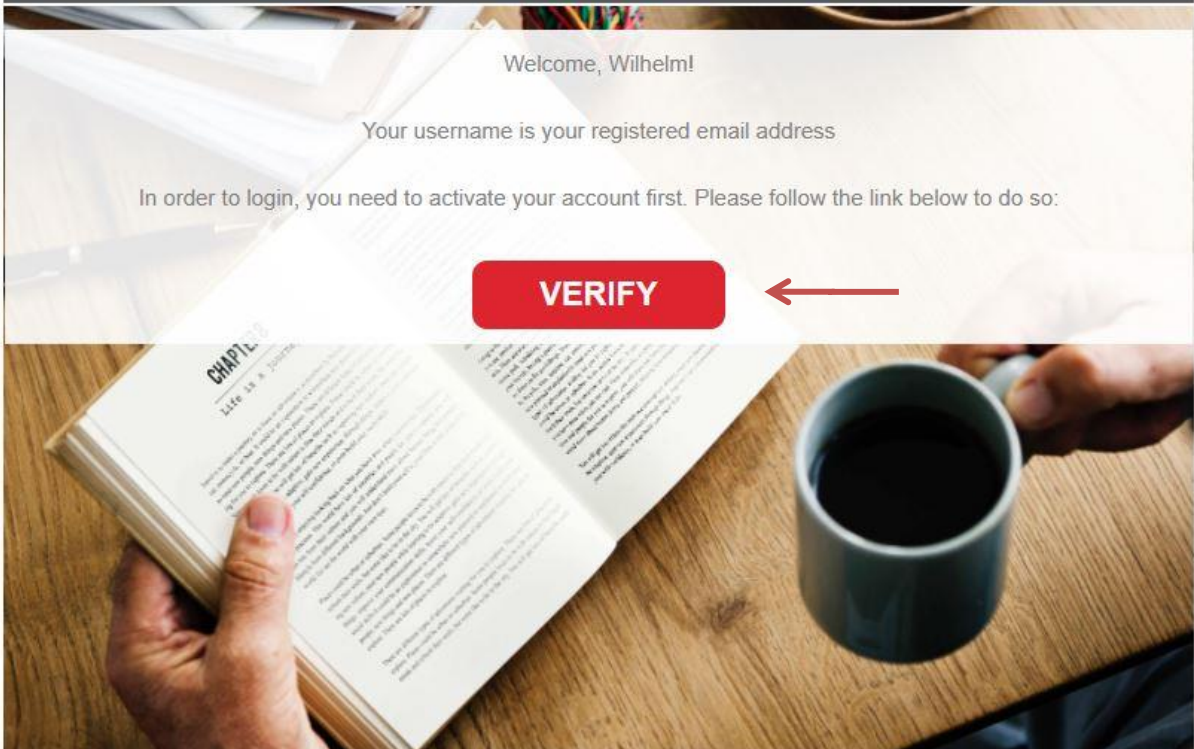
Welcome, Wilhelm!

Your username is your registered email address

In order to login, you need to activate your account first. Please follow the link below to do so:

VERIFY

CHAPTER

Life is a journe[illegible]